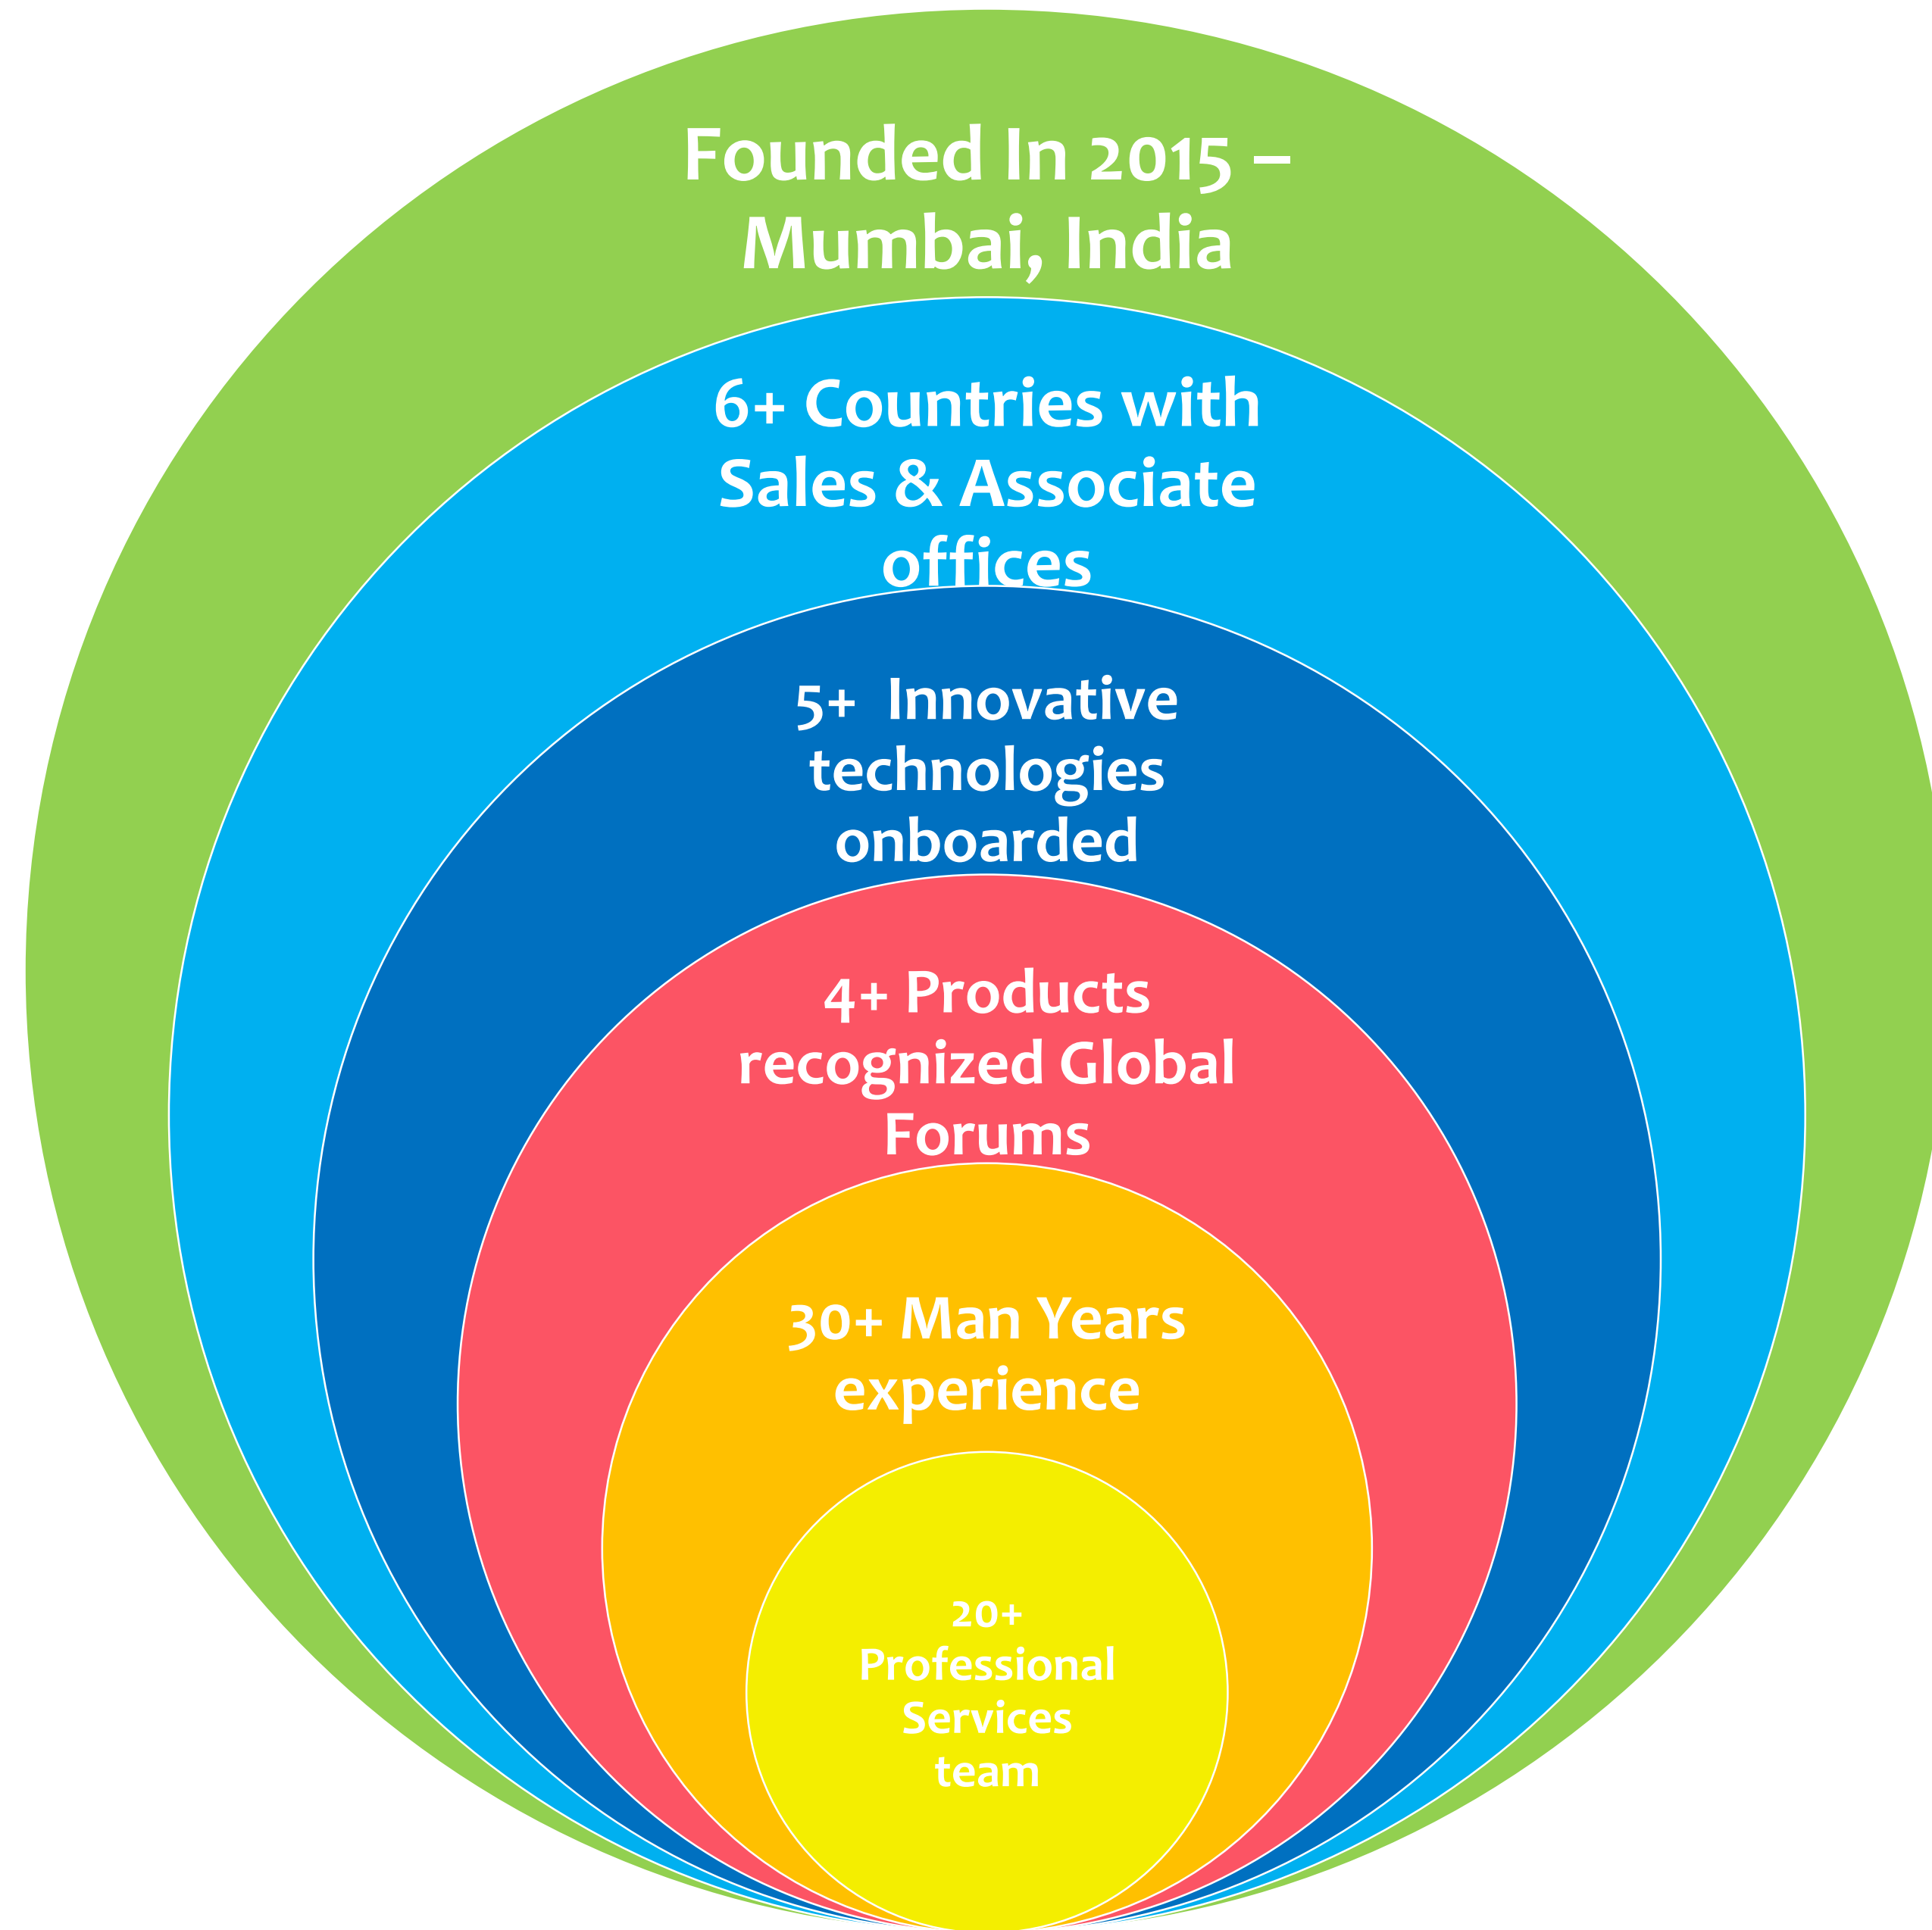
Founded In 2015 – Mumbai, India

6+ Countries with Sales & Associate offices

5+ Innovative technologies onboarded

4+ Products recognized Global Forums

30+ Man Years experience

20+ Professional Services team